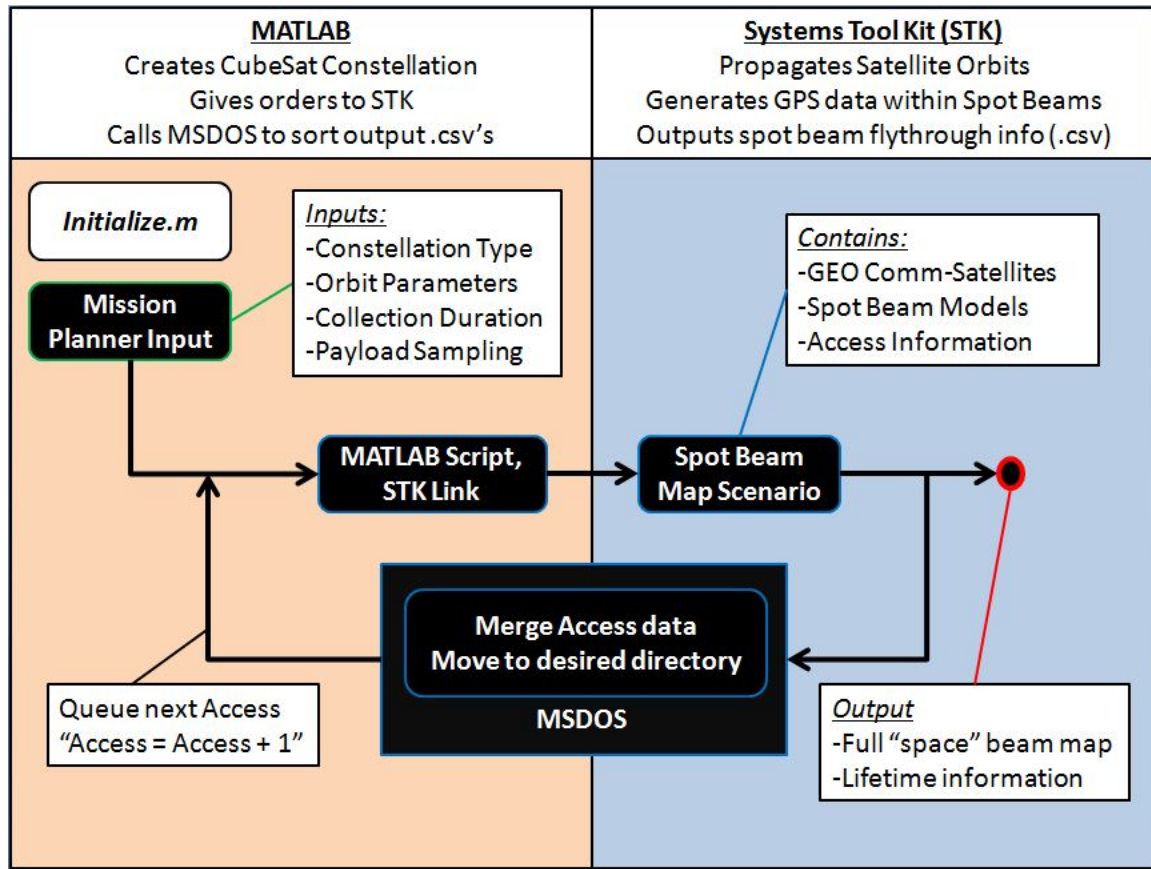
MATLAB
Creates CubeSat Constellation
Gives orders to STK
Calls MSDOS to sort output .csv's

Systems Tool Kit (STK)
Propagates Satellite Orbits
Generates GPS data within Spot Beams
Outputs spot beam flythrough info (.csv)

Initialize.m

Inputs:
-Constellation Type
-Orbit Parameters
-Collection Duration
-Payload Sampling

Mission Planner Input

Contains:
-GEO Comm-Satellites
-Spot Beam Models
-Access Information

MATLAB Script, STK Link

Spot Beam Map Scenario

Merge Access data
Move to desired directory

MSDOS

Queue next Access
"Access = Access + 1"

Output
-Full "space" beam map
-Lifetime information